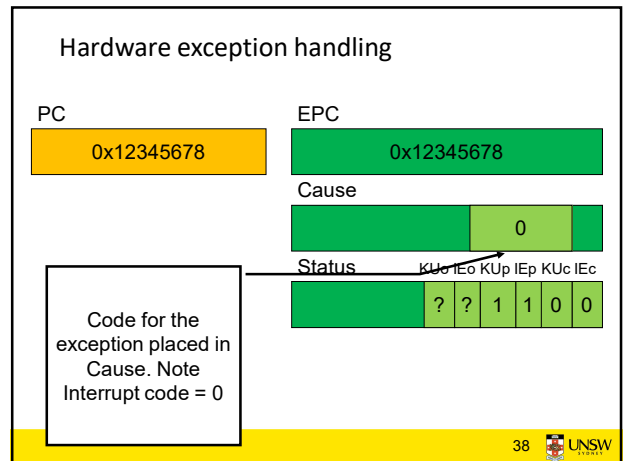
Hardware exception handling

PC

0x12345678

EPC

0x12345678

Cause

0

Status

KUo IEo KUp IEp KUc IEc

| ? | ? | 1 | 1 | 0 | 0 |
|---|---|---|---|---|---|

Code for the exception placed in Cause. Note Interrupt code = 0

38 UNSW SYDNEY